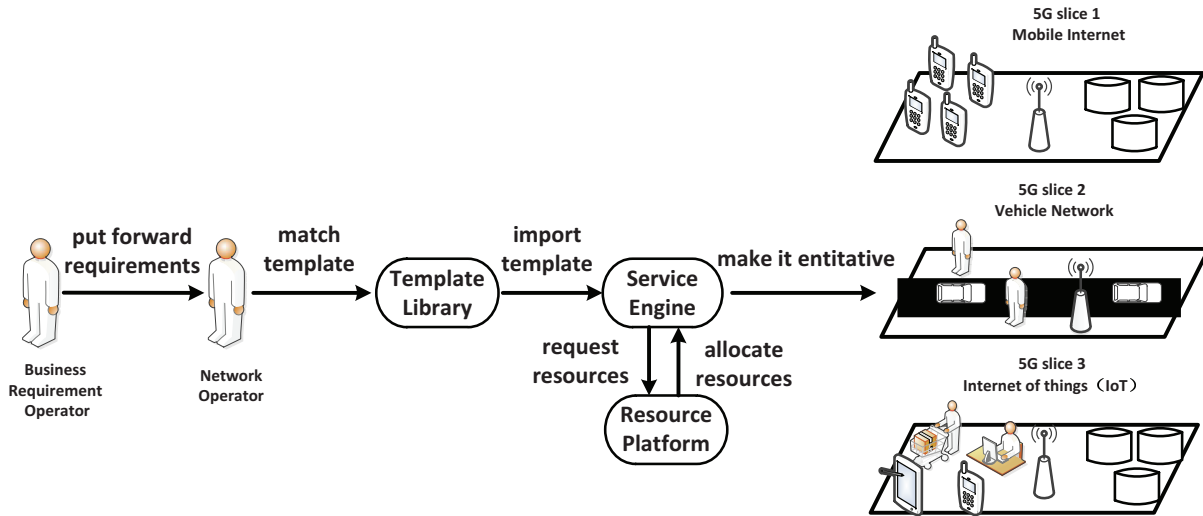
5G slice 1
Mobile Internet

5G slice 2
Vehicle Network

5G slice 3
Internet of things（IoT）

put forward requirements

match template

Template Library

import template

Service Engine

make it entitative

request resources

allocate resources

Resource Platform

Business Requirement Operator

Network Operator